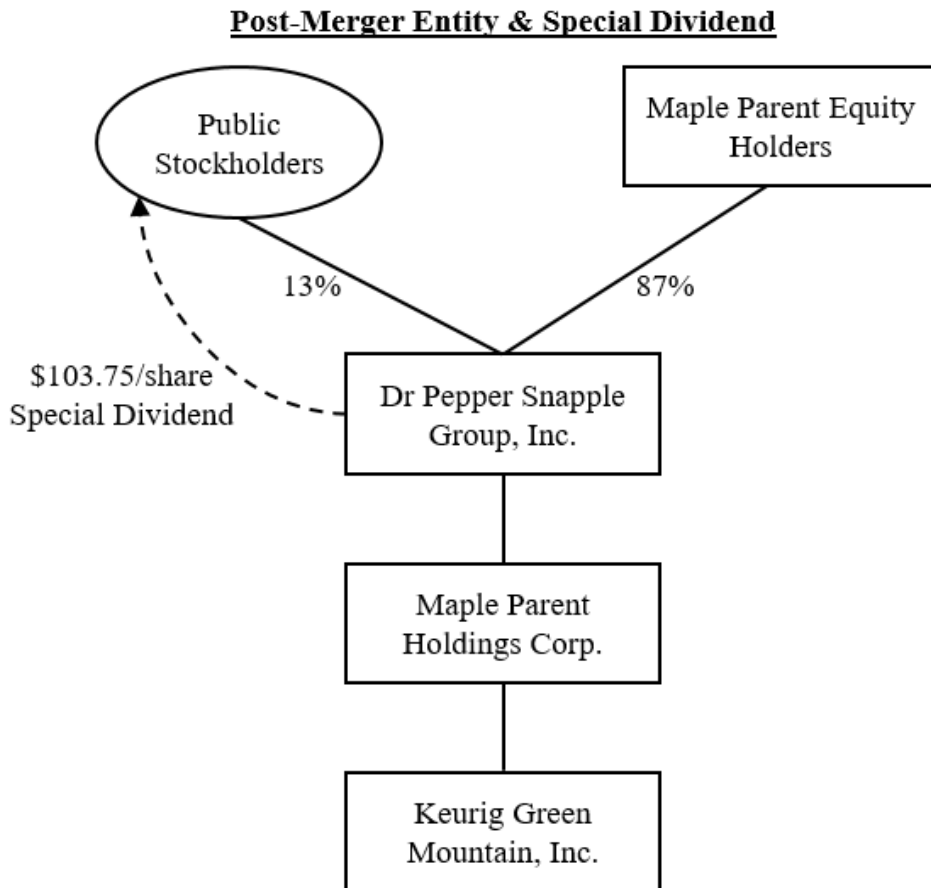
Post-Merger Entity & Special Dividend

Public Stockholders

Maple Parent Equity Holders

13%

87%

$103.75/share Special Dividend

Dr Pepper Snapple Group, Inc.

Maple Parent Holdings Corp.

Keurig Green Mountain, Inc.